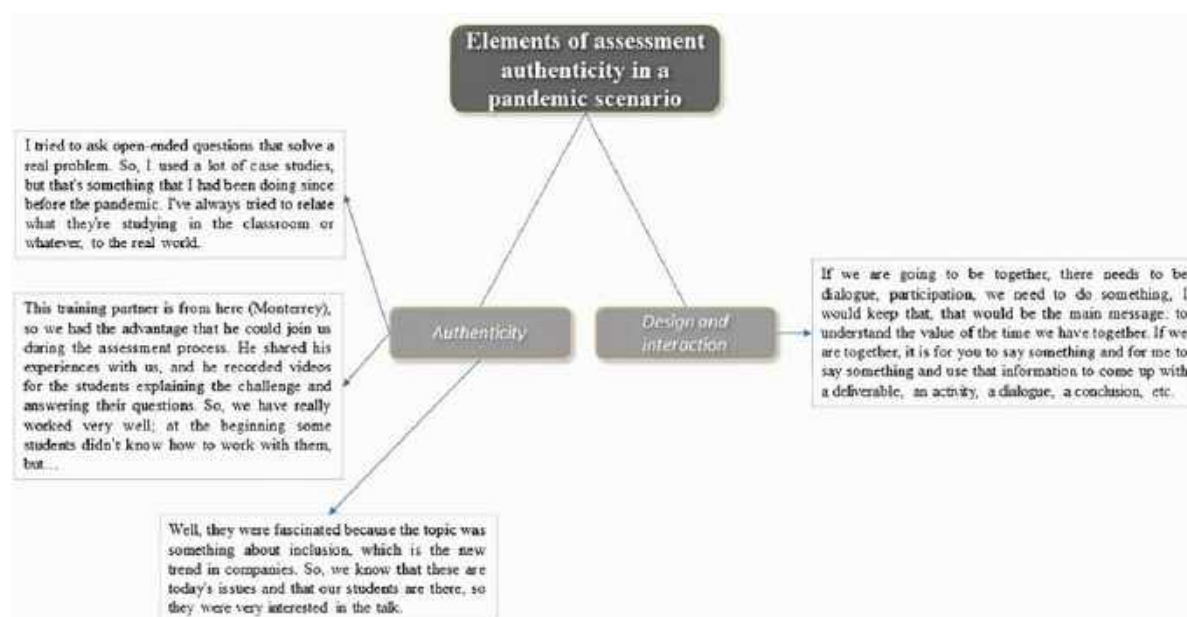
Elements of assessment authenticity in a pandemic scenario

I tried to ask open-ended questions that solve a real problem. So, I used a lot of case studies, but that's something that I had been doing since before the pandemic. I've always tried to relate what they're studying in the classroom or whatever, to the real world.

This training partner is from here (Monterrey), so we had the advantage that he could join us during the assessment process. He shared his experiences with us, and he recorded videos for the students explaining the challenge and answering their questions. So, we have really worked very well; at the beginning some students didn't know how to work with them, but...

Authenticity

Design and interaction

If we are going to be together, there needs to be dialogue, participation, we need to do something, I would keep that, that would be the main message: to understand the value of the time we have together. If we are together, it is for you to say something and for me to say something and use that information to come up with a deliverable, an activity, a dialogue, a conclusion, etc.

Well, they were fascinated because the topic was something about inclusion, which is the new trend in companies. So, we know that these are today's issues and that our students are there, so they were very interested in the talk.